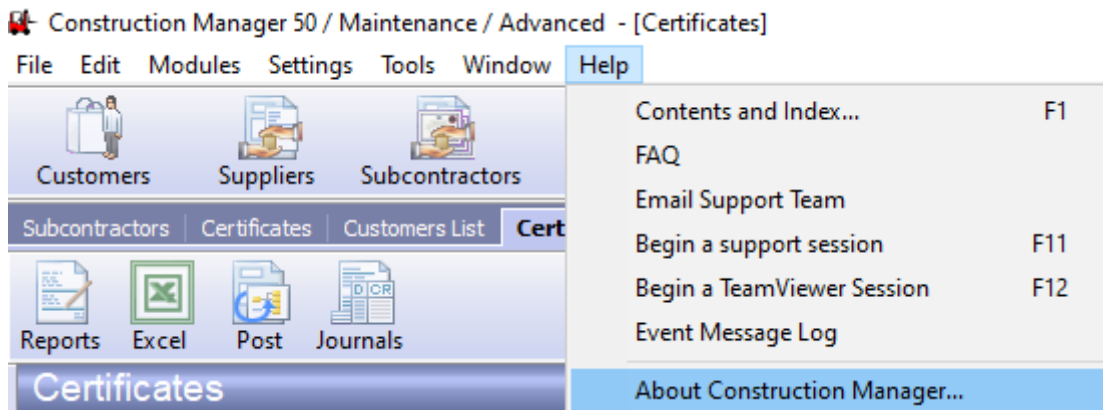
Construction Manager 50 / Maintenance / Advanced - [Certificates]

File Edit Modules Settings Tools Window Help

Customers Suppliers Subcontractors

Subcontractors | Certificates | Customers List | Cert

D CR

Reports Excel Post Journals

Certificates

Contents and Index... F1
FAQ
Email Support Team
Begin a support session F11
Begin a TeamViewer Session F12
Event Message Log
About Construction Manager...